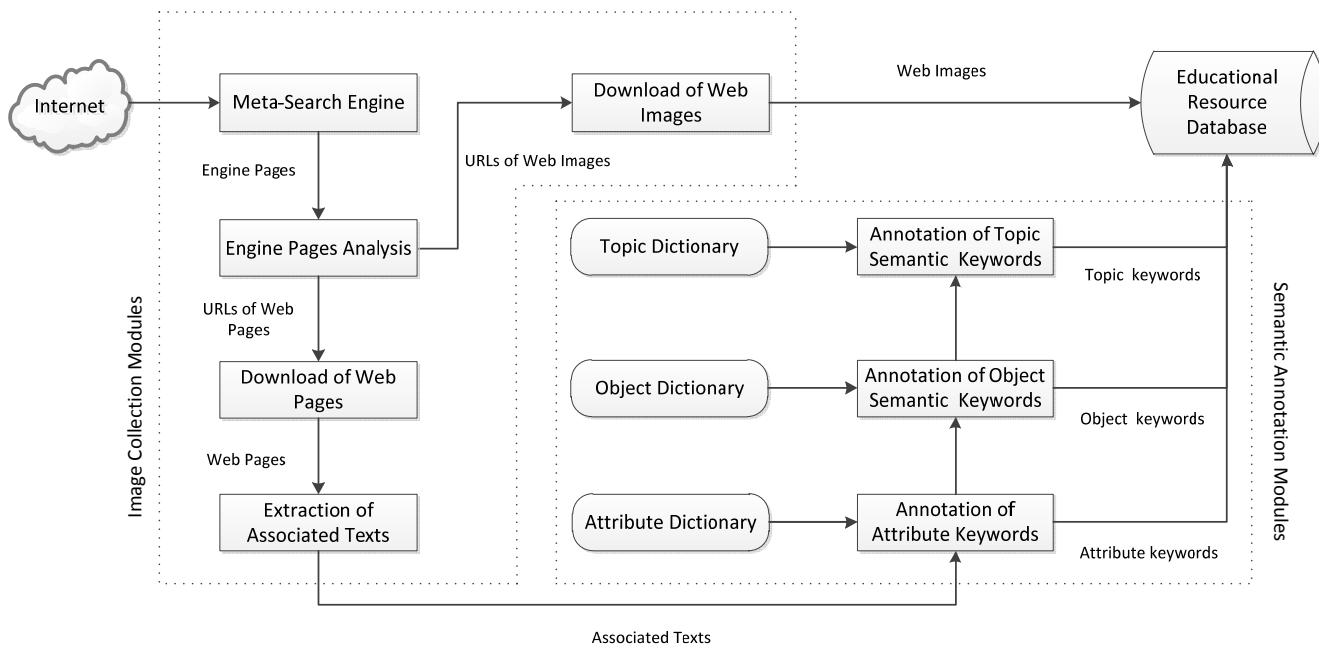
Internet

Meta-Search Engine

Engine Pages

Engine Pages Analysis

URLs of Web Pages

Download of Web Pages

Web Pages

Extraction of Associated Texts

Image Collection Modules

Download of Web Images

URLs of Web Images

Web Images

Educational Resource Database

Topic Dictionary

Annotation of Topic Semantic Keywords

Topic keywords

Object Dictionary

Annotation of Object Semantic Keywords

Object keywords

Attribute Dictionary

Annotation of Attribute Keywords

Attribute keywords

Semantic Annotation Modules

Associated Texts